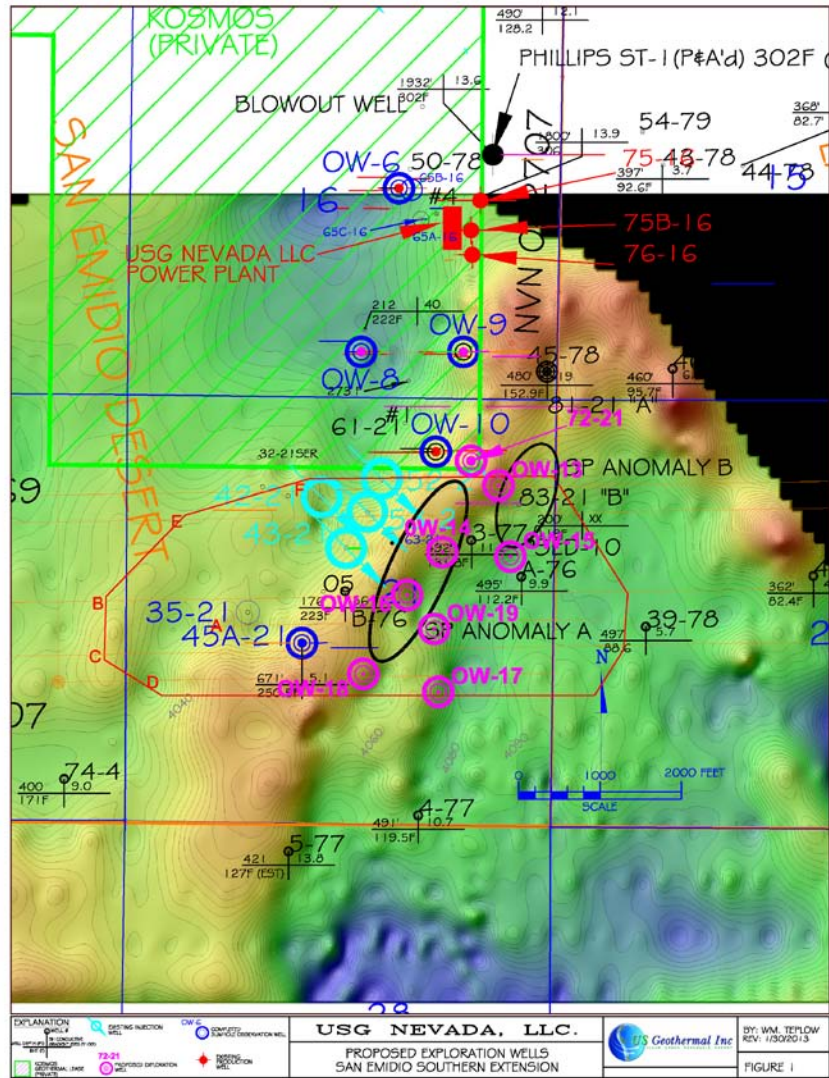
KOSMOS (PRIVATE)

SAN EMIDIO DESERT

490' 12.1
128.2

PHILLIPS ST-1 (P&A'd) 302F

1932' 13.6
302F

BLOWOUT WELL

54-79

1800' 13.9
306

OW-6 50-78

75-48-78

44-78

397' 3.7
92.6F

368'
82.7'

15

NVN 0 74707

65B-16

16

#4

75B-16

65C-16

65A-16

USG NEVADA LLC
POWER PLANT

76-16

212 40
222F

OW-9

OW-8

45-78

480 19
152.9F

273F

460'
95.7F

#1

81-21 "A"

61-21 OW-10

72-21

32-21SER

OW-13 SP ANOMALY B

59

42-21

83-21 "B"

43-21

OW-14

53-77

OW-15

OW-16 10

A-76

495' 9.9
112.2F

05

178
223F

OW-16

B-76

OW-19

362'
82.4F

35-21

SP ANOMALY A

39-78

497 5.7
88.6

45A-21

N

671 5.1
250

OW-18

OW-17

07

A

B

C

D

E

F

4040

4060

400 74-4
171F 9.0

0 1000 2000 FEET
SCALE

4-77

491' 10.7
119.5F

5-77

421 13.8
127F (EST)

28

EXPLANATION

EXISTING INJECTION WELL

OW-6 COMPLETED SLIMHOLE OBSERVATION WELL

KOSMOS GEOTHERMAL LEASE (PRIVATE)

72-21 PROPOSED EXPLORATION WELL

EXISTING PRODUCTION WELL

USG NEVADA, LLC.

PROPOSED EXPLORATION WELLS
SAN EMIDIO SOUTHERN EXTENSION

US Geothermal Inc

BY: WM. TEPLOW
REV: 1/30/2013

FIGURE 1